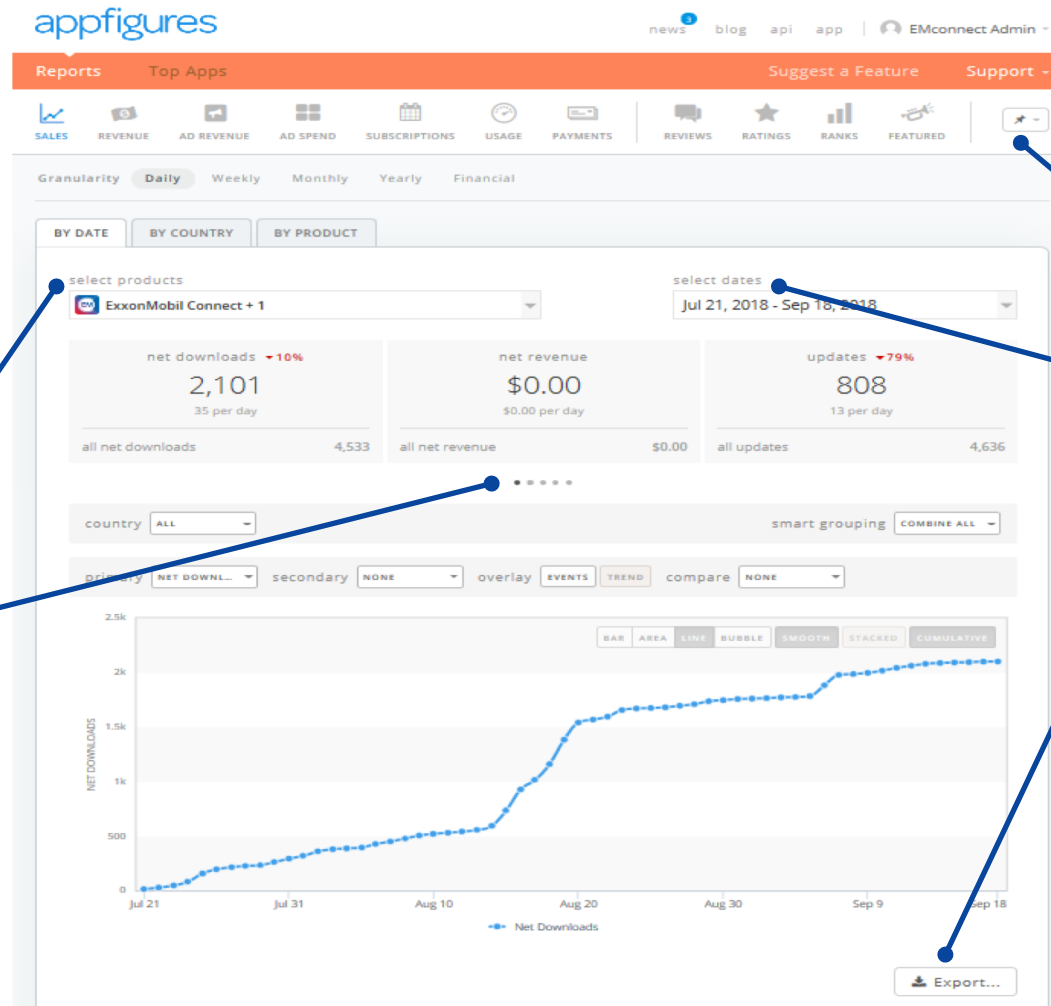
appfigures

news 3 blog api app EMconnect Admin

Reports Top Apps Suggest a Feature Support

SALES REVENUE AD REVENUE AD SPEND SUBSCRIPTIONS USAGE PAYMENTS REVIEWS RATINGS RANKS FEATURED

Granularity Daily Weekly Monthly Yearly Financial

BY DATE BY COUNTRY BY PRODUCT

select products
ExxonMobil Connect + 1

select dates
Jul 21, 2018 - Sep 18, 2018

| net downloads ▾10% | net revenue | updates ▾79% |
|---|---|---|
| 2,101 | $0.00 | 808 |
| 35 per day | $0.00 per day | 13 per day |
| all net downloads 4,533 | all net revenue $0.00 | all updates 4,636 |

country ALL smart grouping COMBINE ALL

primary NET DOWNL... secondary NONE overlay EVENTS TREND compare NONE

BAR AREA LINE BUBBLE SMOOTH STACKED CUMULATIVE

2.5k
2k
1.5k
1k
500
0

NET DOWNLOADS

Jul 21 Jul 31 Aug 10 Aug 20 Aug 30 Sep 9 Sep 18

Net Downloads

Export...